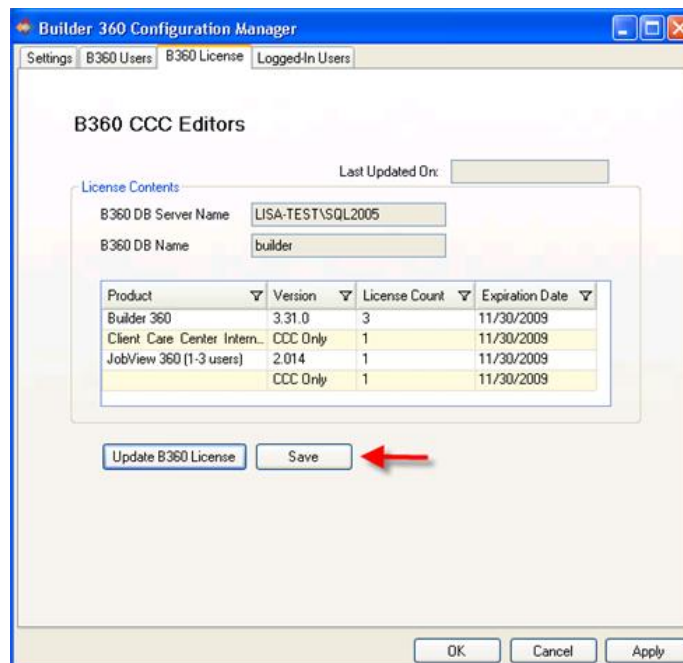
Builder 360 Configuration Manager

Settings | B360 Users | B360 License | Logged-In Users

B360 CCC Editors

Last Updated On:

License Contents

B360 DB Server Name LISA-TEST\SQL2005

B360 DB Name builder

| Product | Version | License Count | Expiration Date |
|---|---|---|---|
| Builder 360 | 3.31.0 | 3 | 11/30/2009 |
| Client Care Center Intern... | CCC Only | 1 | 11/30/2009 |
| JobView 360 (1-3 users) | 2.014 | 1 | 11/30/2009 |
| | CCC Only | 1 | 11/30/2009 |

Update B360 License | Save

OK | Cancel | Apply